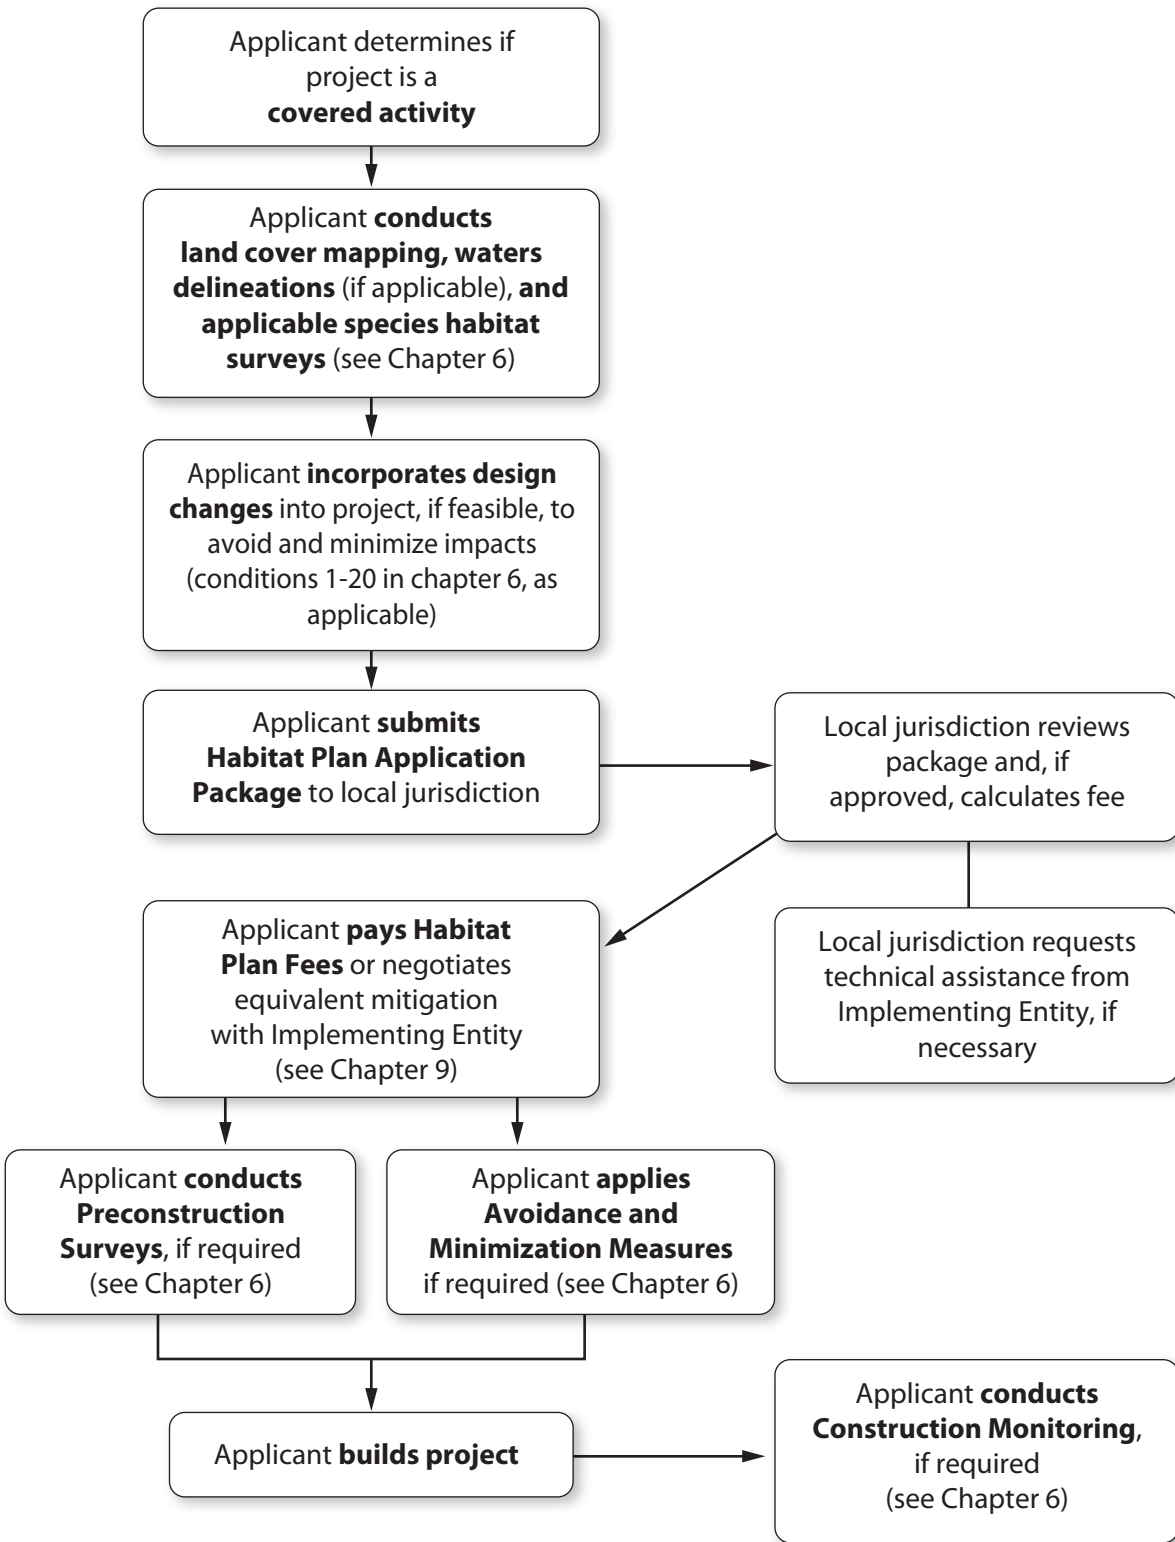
Applicant determines if project is a covered activity

Applicant conducts land cover mapping, waters delineations (if applicable), and applicable species habitat surveys (see Chapter 6)

Applicant incorporates design changes into project, if feasible, to avoid and minimize impacts (conditions 1-20 in chapter 6, as applicable)

Applicant submits Habitat Plan Application Package to local jurisdiction

Local jurisdiction reviews package and, if approved, calculates fee

Local jurisdiction requests technical assistance from Implementing Entity, if necessary

Applicant pays Habitat Plan Fees or negotiates equivalent mitigation with Implementing Entity (see Chapter 9)

Applicant conducts Preconstruction Surveys, if required (see Chapter 6)

Applicant applies Avoidance and Minimization Measures if required (see Chapter 6)

Applicant builds project

Applicant conducts Construction Monitoring, if required (see Chapter 6)